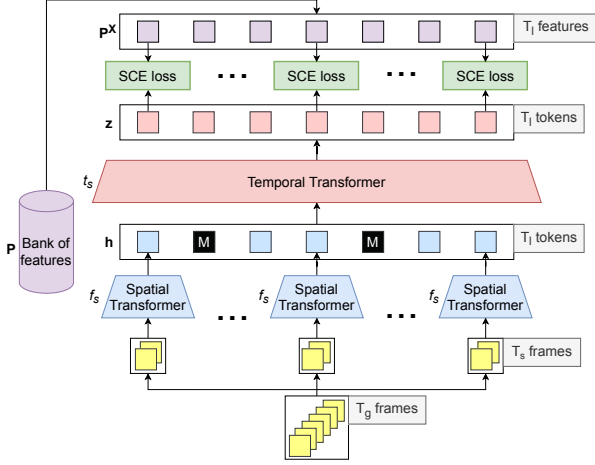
$\mathbf{P^X}$

$T_l$ features

SCE loss

...

SCE loss

...

SCE loss

$\mathbf{z}$

$T_l$ tokens

$t_s$

Temporal Transformer

$\mathbf{P}$

Bank of features

$\mathbf{h}$

M

M

$T_l$ tokens

$f_s$

Spatial Transformer

$f_s$

Spatial Transformer

$f_s$

Spatial Transformer

...

...

$T_s$ frames

$T_g$ frames